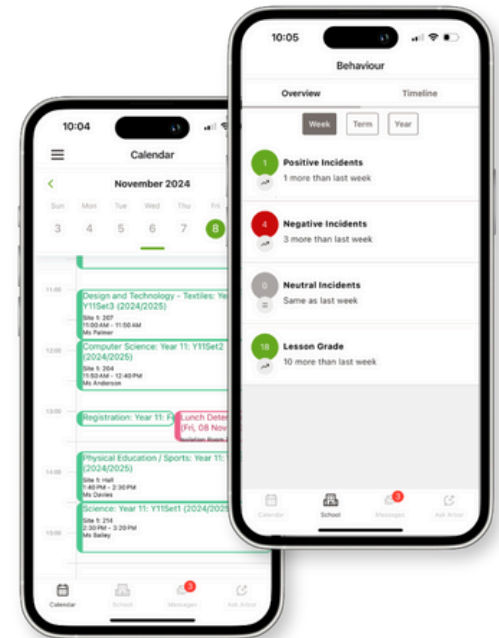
10:04

Calendar

November 2024

Sun Mon Tue Wed Thu Fri
3 4 5 6 7 8

11:00

Design and Technology - Textiles: Ye
Y11Set3 (2024/2025)
Site 1: 207
11:00AM - 11:50 AM
Ms Palmer

12:00

Computer Science: Year 11: Y11Set2 (2024/2025)
Site 1: 204
11:50 AM - 12:40 PM
Ms Anderson

13:00

Registration: Year 11: F

Lunch Deter
(Fri, 08 Nov

14:00

Physical Education / Sports: Year 11:
(2024/2025)
Site 1: Hall
1:40 PM - 2:30 PM
Ms Davies

Science: Year 11: Y11Set1 (2024/2025)
Site 1: 214
2:30 PM - 3:20 PM
Ms Bailey

15:00

Calendar School 3 Messages Ask Arbor

10:05

Behaviour

Overview Timeline

Week Term Year

1 Positive Incidents
1 more than last week

4 Negative Incidents
3 more than last week

0 Neutral Incidents
Same as last week

18 Lesson Grade
10 more than last week

Calendar School 3 Messages Ask Arbor